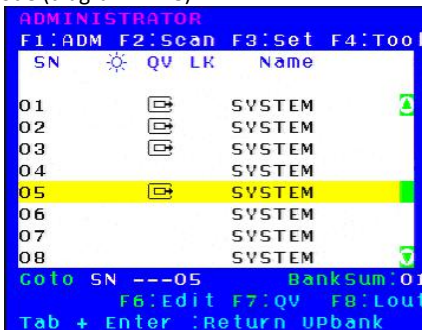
ADMINISTRATOR
F1:ADM F2:Scan F3:Set F4:Tool

| SN | ☼ | QV | LK | Name |
|---|---|---|---|---|
| 01 | | ⇨ | | SYSTEM |
| 02 | | ⇨ | | SYSTEM |
| 03 | | ⇨ | | SYSTEM |
| 04 | | | | SYSTEM |
| 05 | | ⇨ | | SYSTEM |
| 06 | | | | SYSTEM |
| 07 | | | | SYSTEM |
| 08 | | | | SYSTEM |

Goto SN ---05 BankSum:01
F6:Edit F7:QV F8:Lout
Tab + Enter :Return UPbank